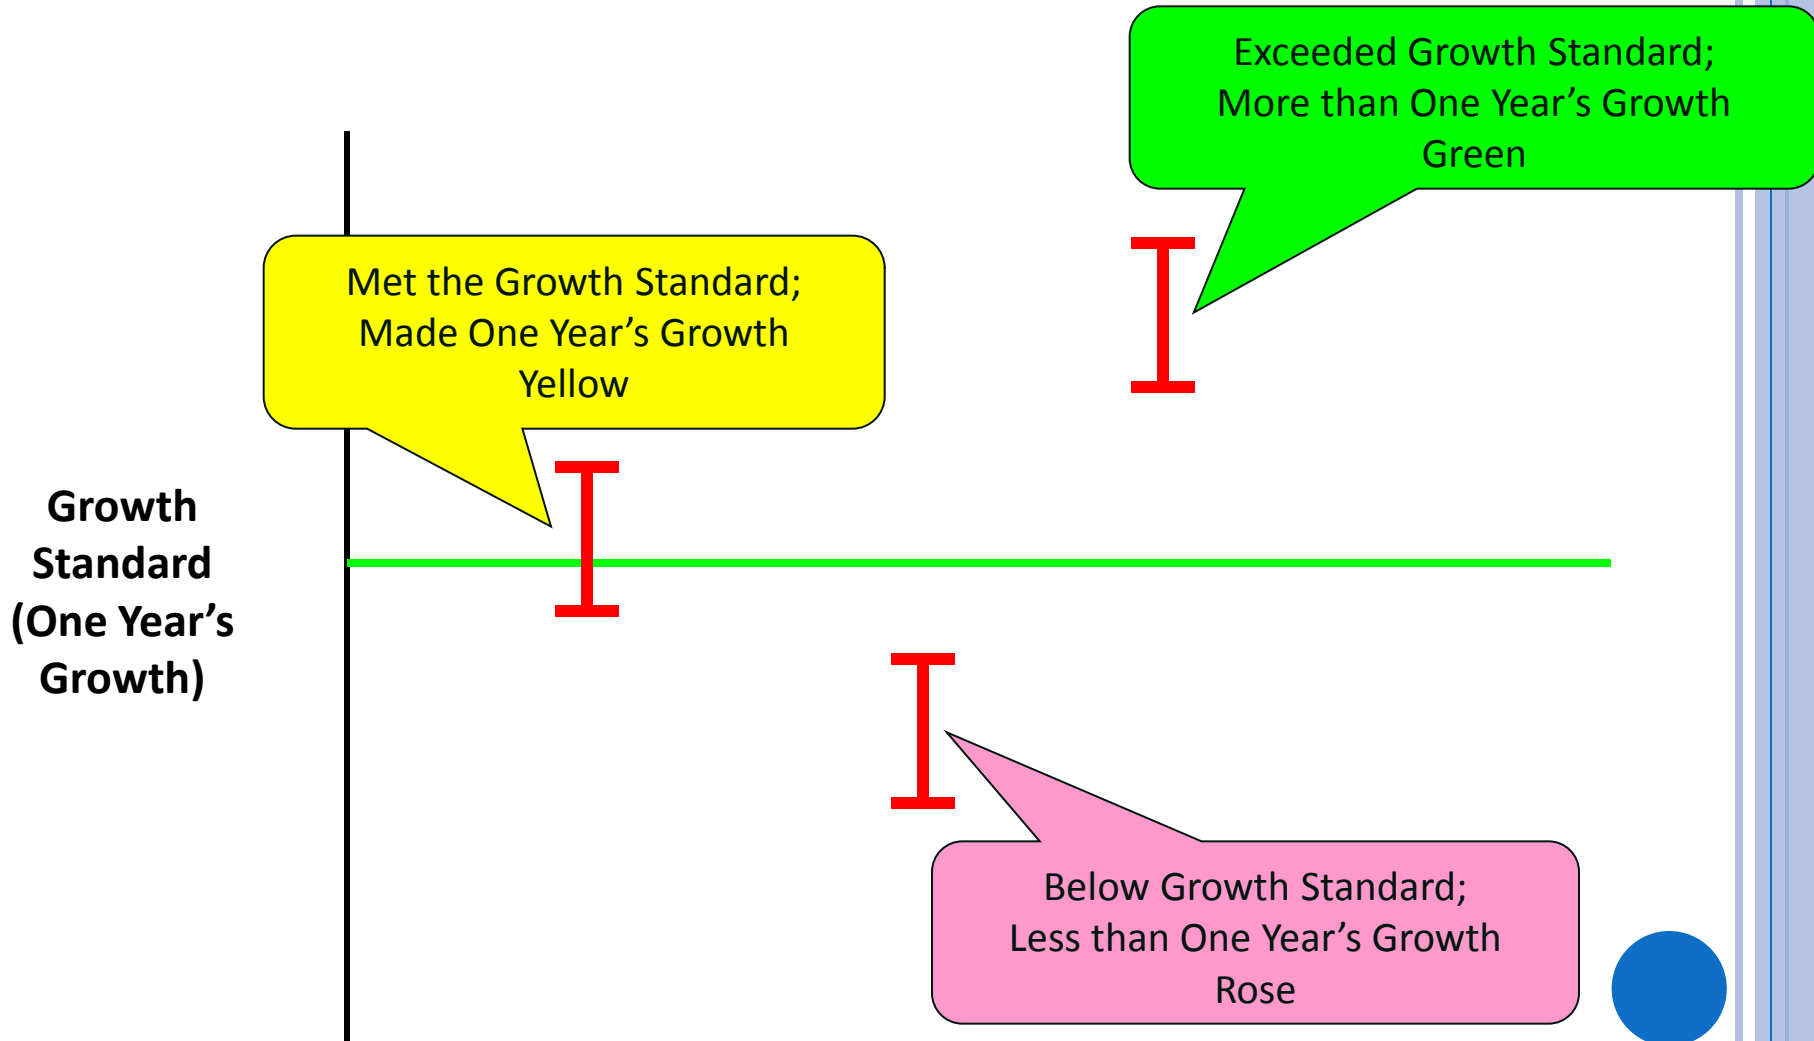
Exceeded Growth Standard;
More than One Year's Growth
Green

Met the Growth Standard;
Made One Year's Growth
Yellow

Growth Standard (One Year's Growth)

Below Growth Standard;
Less than One Year's Growth
Rose